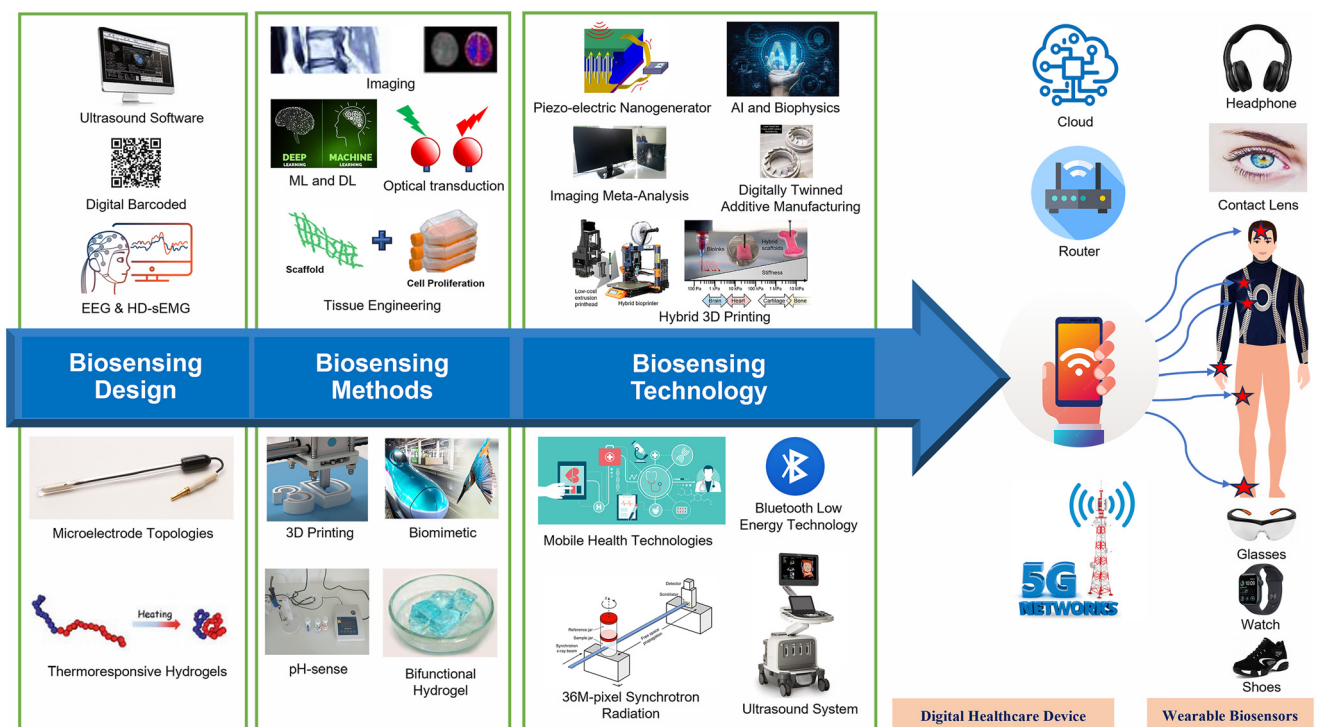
Ultrasound Software

Digital Barcoded

EEG & HD-sEMG

Imaging

DEEP LEARNING

MACHINE LEARNING

ML and DL

Optical transduction

Scaffold

Cell Proliferation

Tissue Engineering

Piezo-electric Nanogenerator

AI

AI and Biophysics

Imaging Meta-Analysis

Digitally Twinned Additive Manufacturing

Low-cost extrusion printhead

Hybrid bioprinter

Bioinks

Hybrid scaffolds

Stiffness

Brain

Heart

Cartilage

Bone

Hybrid 3D Printing

Cloud

Router

Headphone

Contact Lens

Biosensing Design

Biosensing Methods

Biosensing Technology

Microelectrode Topologies

Heating

Thermoresponsive Hydrogels

3D Printing

Biomimetic

pH-sense

Bifunctional Hydrogel

Mobile Health Technologies

Bluetooth Low Energy Technology

36M-pixel Synchrotron Radiation

Ultrasound System

5G NETWORKS

Glasses

Watch

Shoes

Digital Healthcare Device

Wearable Biosensors